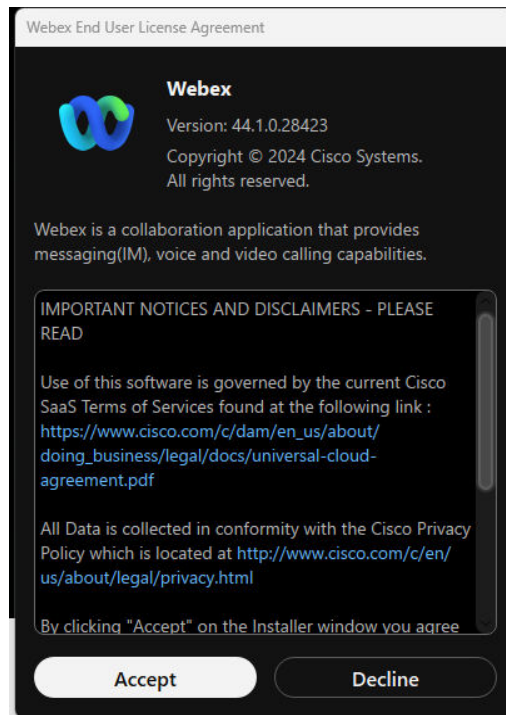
Webex End User License Agreement

Webex

Version: 44.1.0.28423

Copyright © 2024 Cisco Systems. All rights reserved.

Webex is a collaboration application that provides messaging(IM), voice and video calling capabilities.

IMPORTANT NOTICES AND DISCLAIMERS - PLEASE READ

Use of this software is governed by the current Cisco SaaS Terms of Services found at the following link : https://www.cisco.com/c/dam/en_us/about/doing_business/legal/docs/universal-cloud-agreement.pdf

All Data is collected in conformity with the Cisco Privacy Policy which is located at http://www.cisco.com/c/en/us/about/legal/privacy.html

By clicking "Accept" on the Installer window you agree

Accept

Decline